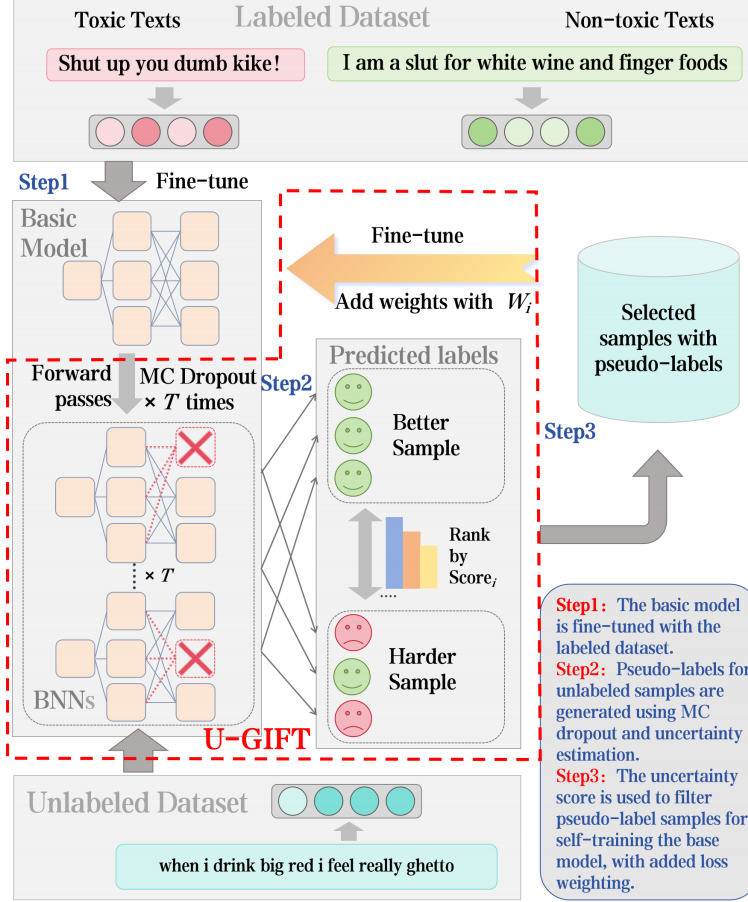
Toxic Texts
Labeled Dataset
Non-toxic Texts

Shut up you dumb kike!
I am a slut for white wine and finger foods

Step1
Fine-tune

Basic Model

Fine-tune
Add weights with $W_i$

Selected samples with pseudo-labels

Forward passes
MC Dropout $\times$ $T$ times

Step2
Predicted labels

Better Sample

Step3

Rank by Score$_i$

....

$\times$ $T$

Harder Sample

BNNs

U-GIFT

Unlabeled Dataset

when i drink big red i feel really ghetto

Step1: The basic model is fine-tuned with the labeled dataset.
Step2: Pseudo-labels for unlabeled samples are generated using MC dropout and uncertainty estimation.
Step3: The uncertainty score is used to filter pseudo-label samples for self-training the base model, with added loss weighting.